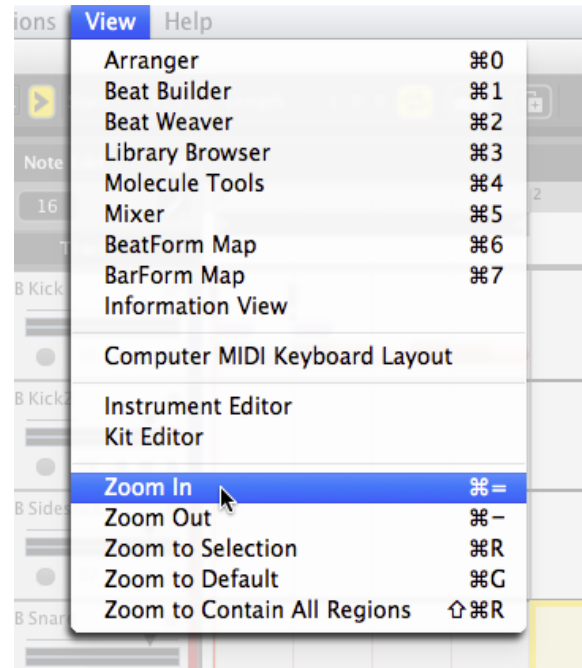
ions View Help

Note
16
B Kick
B Kick2
B Sides
B Snar

Arranger ⌘0
Beat Builder ⌘1
Beat Weaver ⌘2
Library Browser ⌘3
Molecule Tools ⌘4
Mixer ⌘5
BeatForm Map ⌘6
BarForm Map ⌘7
Information View

Computer MIDI Keyboard Layout

Instrument Editor
Kit Editor

Zoom In ⌘=
Zoom Out ⌘−
Zoom to Selection ⌘R
Zoom to Default ⌘G
Zoom to Contain All Regions ⇧⌘R